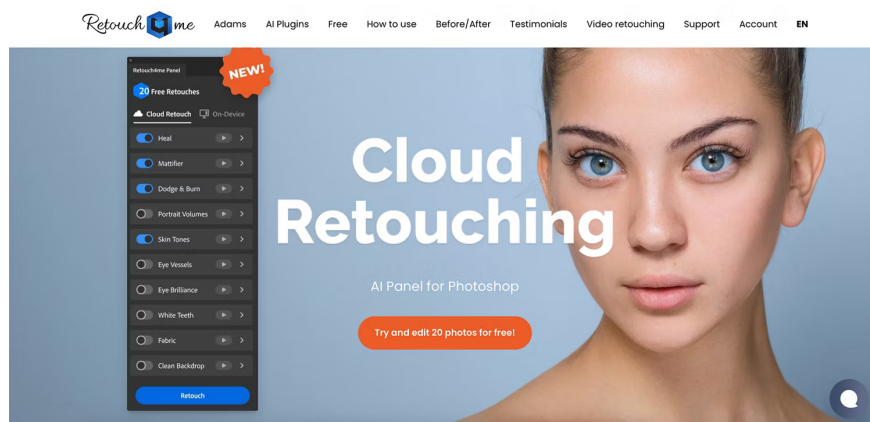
Retouch 4 me

Adams AI Plugins Free How to use Before/After Testimonials Video retouching Support Account EN

Retouch4me Panel

NEW!

20 Free Retouches

Cloud Retouch On-Device

Heal

Mattifier

Dodge & Burn

Portrait Volumes

Skin Tones

Eye Vessels

Eye Brilliance

White Teeth

Fabric

Clean Backdrop

Retouch

Cloud Retouching

AI Panel for Photoshop

Try and edit 20 photos for free!